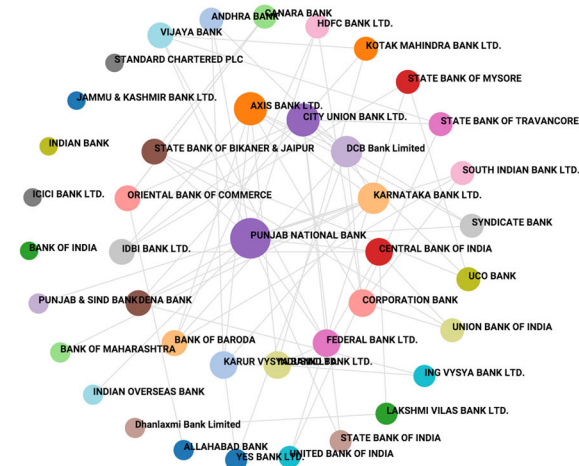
CANARA BANK
ANDHRA BANK
HDFC BANK LTD.
VIJAYA BANK
KOTAK MAHINDRA BANK LTD.
STANDARD CHARTERED PLC
STATE BANK OF MYSORE
JAMMU & KASHMIR BANK LTD.
AXIS BANK LTD.
CITY UNION BANK LTD.
STATE BANK OF TRAVANCORE
INDIAN BANK
STATE BANK OF BIKANER & JAIPUR
DCB Bank Limited
SOUTH INDIAN BANK LTD.
ICICI BANK LTD.
ORIENTAL BANK OF COMMERCE
KARNATAKA BANK LTD.
SYNDICATE BANK
BANK OF INDIA
IDBI BANK LTD.
PUNJAB NATIONAL BANK
CENTRAL BANK OF INDIA
UCO BANK
PUNJAB & SIND BANK
DENA BANK
CORPORATION BANK
UNION BANK OF INDIA
BANK OF BARODA
FEDERAL BANK LTD.
BANK OF MAHARASHTRA
KARUR VYSYA BANK LTD.
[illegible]
ING VYSYA BANK LTD.
INDIAN OVERSEAS BANK
LAKSHMI VILAS BANK LTD.
Dhanlaxmi Bank Limited
STATE BANK OF INDIA
ALLAHABAD BANK
YES BANK LTD.
UNITED BANK OF INDIA